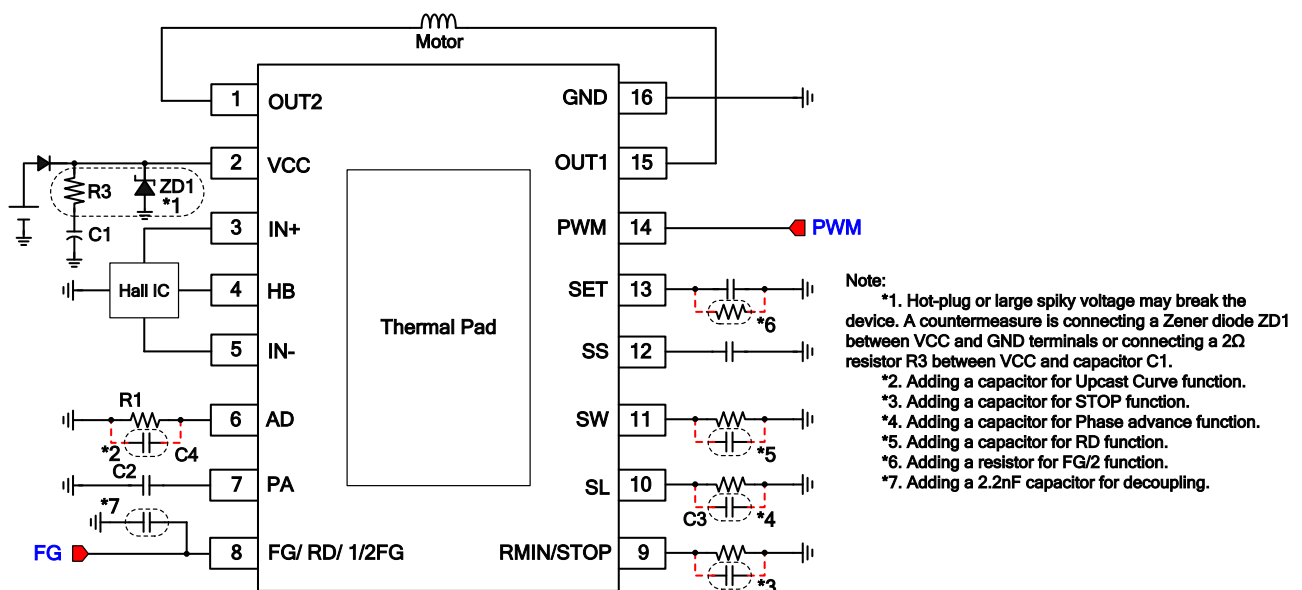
Motor

1 OUT2
2 VCC
3 IN+
4 HB
5 IN-
6 AD
7 PA
8 FG/ RD/ 1/2FG

16 GND
15 OUT1
14 PWM
13 SET
12 SS
11 SW
10 SL
9 RMIN/STOP

Thermal Pad

R3
ZD1
*1
C1
Hall IC
R1
*2
C4
C2
*7
FG
PWM
*6
*5
C3
*4
*3

Note:
*1. Hot-plug or large spiky voltage may break the device. A countermeasure is connecting a Zener diode ZD1 between VCC and GND terminals or connecting a 2Ω resistor R3 between VCC and capacitor C1.
*2. Adding a capacitor for Upcast Curve function.
*3. Adding a capacitor for STOP function.
*4. Adding a capacitor for Phase advance function.
*5. Adding a capacitor for RD function.
*6. Adding a resistor for FG/2 function.
*7. Adding a 2.2nF capacitor for decoupling.